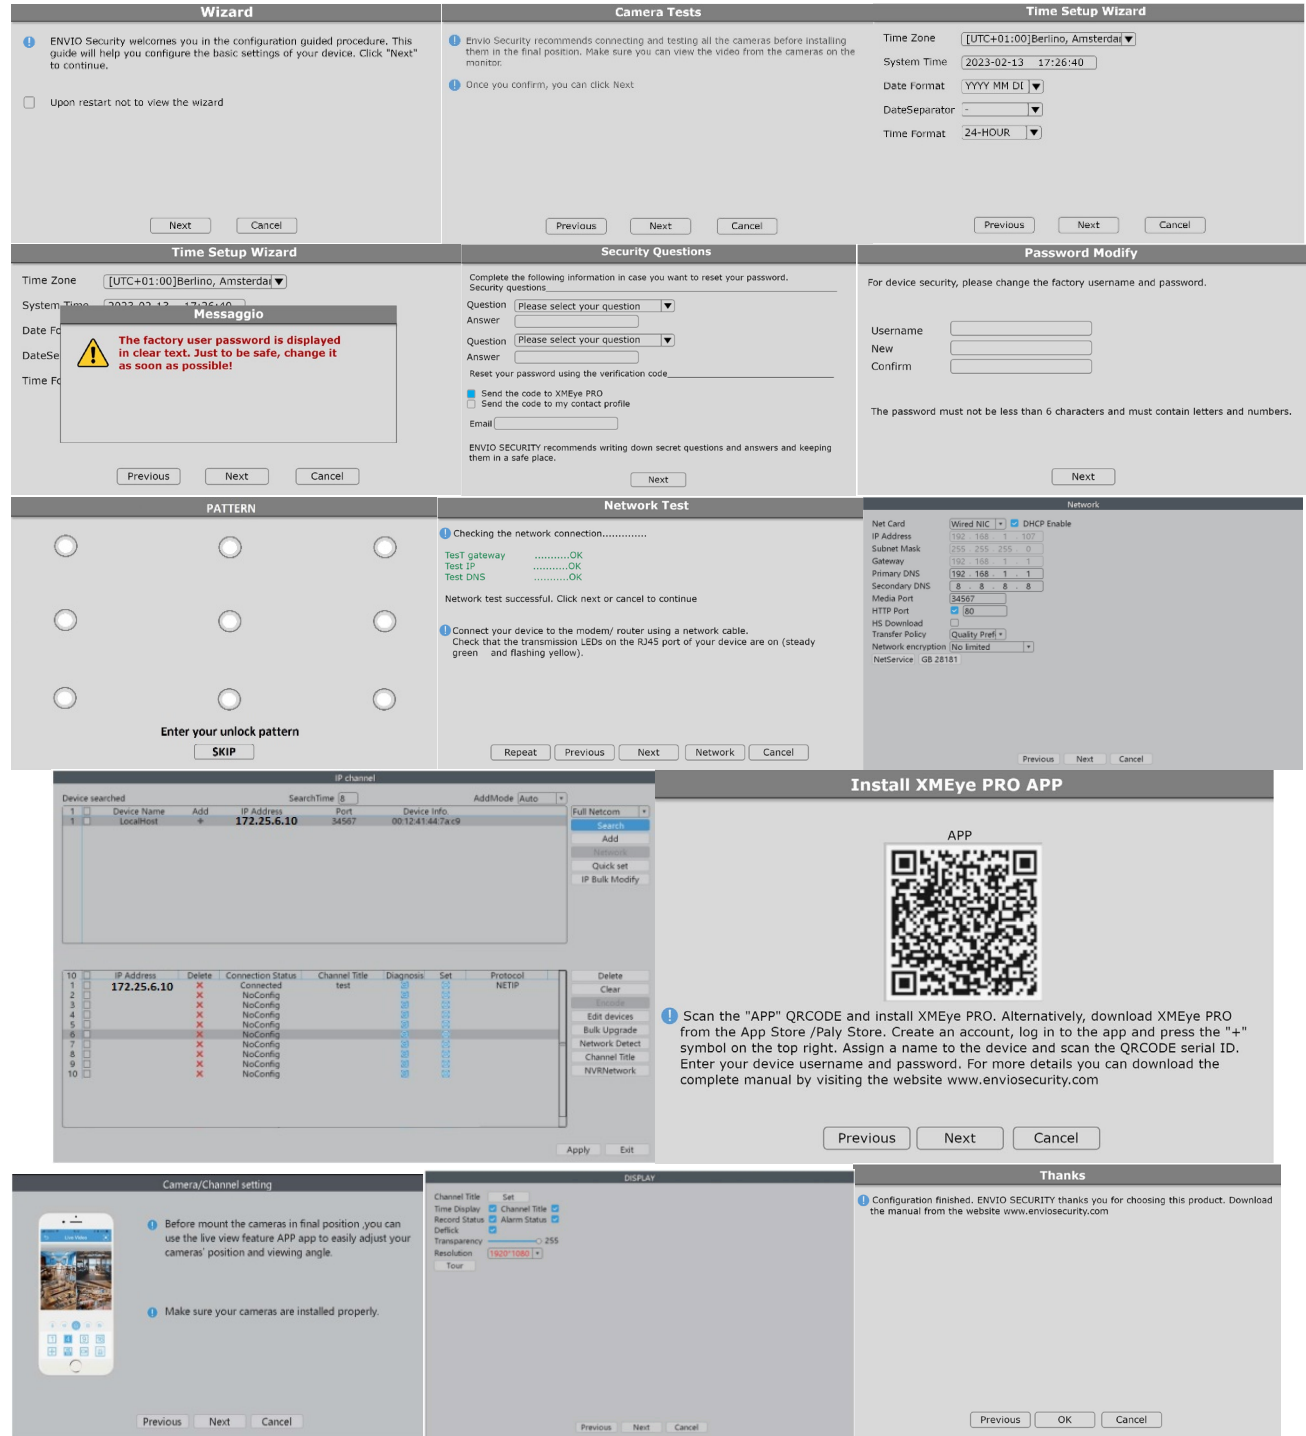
Wizard

ENVIO Security welcomes you in the configuration guided procedure. This guide will help you configure the basic settings of your device. Click "Next" to continue.

Upon restart not to view the wizard

Next Cancel

Camera Tests

Envio Security recommends connecting and testing all the cameras before installing them in the final position. Make sure you can view the video from the cameras on the monitor.

Once you confirm, you can click Next

Previous Next Cancel

Time Setup Wizard

Time Zone [UTC+01:00]Berlino, Amsterdai
System Time 2023-02-13 17:26:40
Date Format YYYY MM DI
DateSeparator -
Time Format 24-HOUR

Previous Next Cancel

Time Setup Wizard

Time Zone [UTC+01:00]Berlino, Amsterdai
System Time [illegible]
Date Fo
DateSe
Time Fo

Messaggio

The factory user password is displayed in clear text. Just to be safe, change it as soon as possible!

Previous Next Cancel

Security Questions

Complete the following information in case you want to reset your password.
Security questions

Question Please select your question
Answer
Question Please select your question
Answer

Reset your password using the verification code

Send the code to XMEye PRO
Send the code to my contact profile

Email

ENVIO SECURITY recommends writing down secret questions and answers and keeping them in a safe place.

Next

Password Modify

For device security, please change the factory username and password.

Username
New
Confirm

The password must not be less than 6 characters and must contain letters and numbers.

Next

PATTERN

Enter your unlock pattern

SKIP

Network Test

Checking the network connection.............

TesT gateway ..........OK
Test IP ..........OK
Test DNS ..........OK

Network test successful. Click next or cancel to continue

Connect your device to the modem/ router using a network cable.
Check that the transmission LEDs on the RJ45 port of your device are on (steady green and flashing yellow).

Repeat Previous Next Network Cancel

Network

Net Card Wired NIC DHCP Enable
IP Address 192 . 168 . 1 . 107
Subnet Mask 255 . 255 . 255 . 0
Gateway 192 . 168 . 1 . 1
Primary DNS 192 . 168 . 1 . 1
Secondary DNS 8 . 8 . 8 . 8
Media Port 34567
HTTP Port 80
HS Download
Transfer Policy Quality Prefi
Network encryption No limited
NetService GB 28181

Previous Next Cancel

IP channel

Device searched SearchTime 8 AddMode Auto

| | Device Name | Add | IP Address | Port | Device Info |
|---|---|---|---|---|---|
| 1 | LocalHost | + | 172.25.6.10 | 34567 | 00:12:41:44:7a:c9 |

Full Netcom
Search
Add
Network
Quick set
IP Bulk Modify

| 10 | IP Address | Delete | Connection Status | Channel Title | Diagnosis | Set | Protocol |
|---|---|---|---|---|---|---|---|
| 1 | 172.25.6.10 | × | Connected | test | | | NETIP |
| 2 | | × | NoConfig | | | | |
| 3 | | × | NoConfig | | | | |
| 4 | | × | NoConfig | | | | |
| 5 | | × | NoConfig | | | | |
| 6 | | × | NoConfig | | | | |
| 7 | | × | NoConfig | | | | |
| 8 | | × | NoConfig | | | | |
| 9 | | × | NoConfig | | | | |
| 10 | | × | NoConfig | | | | |

Delete
Clear
Encode
Edit devices
Bulk Upgrade
Network Detect
Channel Title
NVRNetwork

Apply Exit

Install XMEye PRO APP

APP

Scan the "APP" QRCODE and install XMEye PRO. Alternatively, download XMEye PRO from the App Store /Paly Store. Create an account, log in to the app and press the "+" symbol on the top right. Assign a name to the device and scan the QRCODE serial ID. Enter your device username and password. For more details you can download the complete manual by visiting the website www.enviosecurity.com

Previous Next Cancel

Camera/Channel setting

Live Video

Before mount the cameras in final position ,you can use the live view feature APP app to easily adjust your cameras' position and viewing angle.

Make sure your cameras are installed properly.

Previous Next Cancel

DISPLAY

Channel Title Set
Time Display Channel Title
Record Status Alarm Status
Deflick
Transparency 255
Resolution 1920*1080
Tour

Previous Next Cancel

Thanks

Configuration finished. ENVIO SECURITY thanks you for choosing this product. Download the manual from the website www.enviosecurity.com

Previous OK Cancel